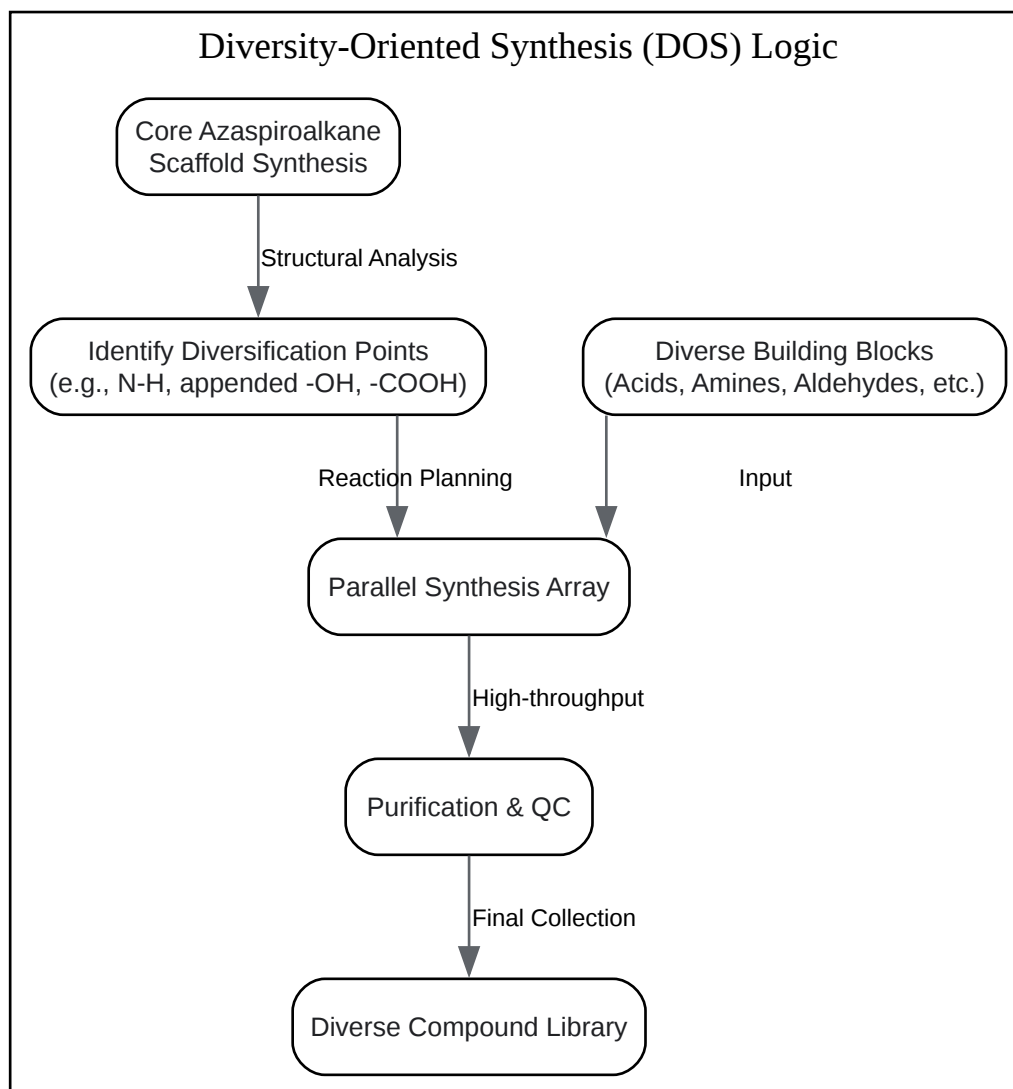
Diversity-Oriented Synthesis (DOS) Logic

Core Azaspiroalkane Scaffold Synthesis

Structural Analysis

Identify Diversification Points (e.g., N-H, appended -OH, -COOH)

Diverse Building Blocks (Acids, Amines, Aldehydes, etc.)

Reaction Planning

Input

Parallel Synthesis Array

High-throughput

Purification & QC

Final Collection

Diverse Compound Library